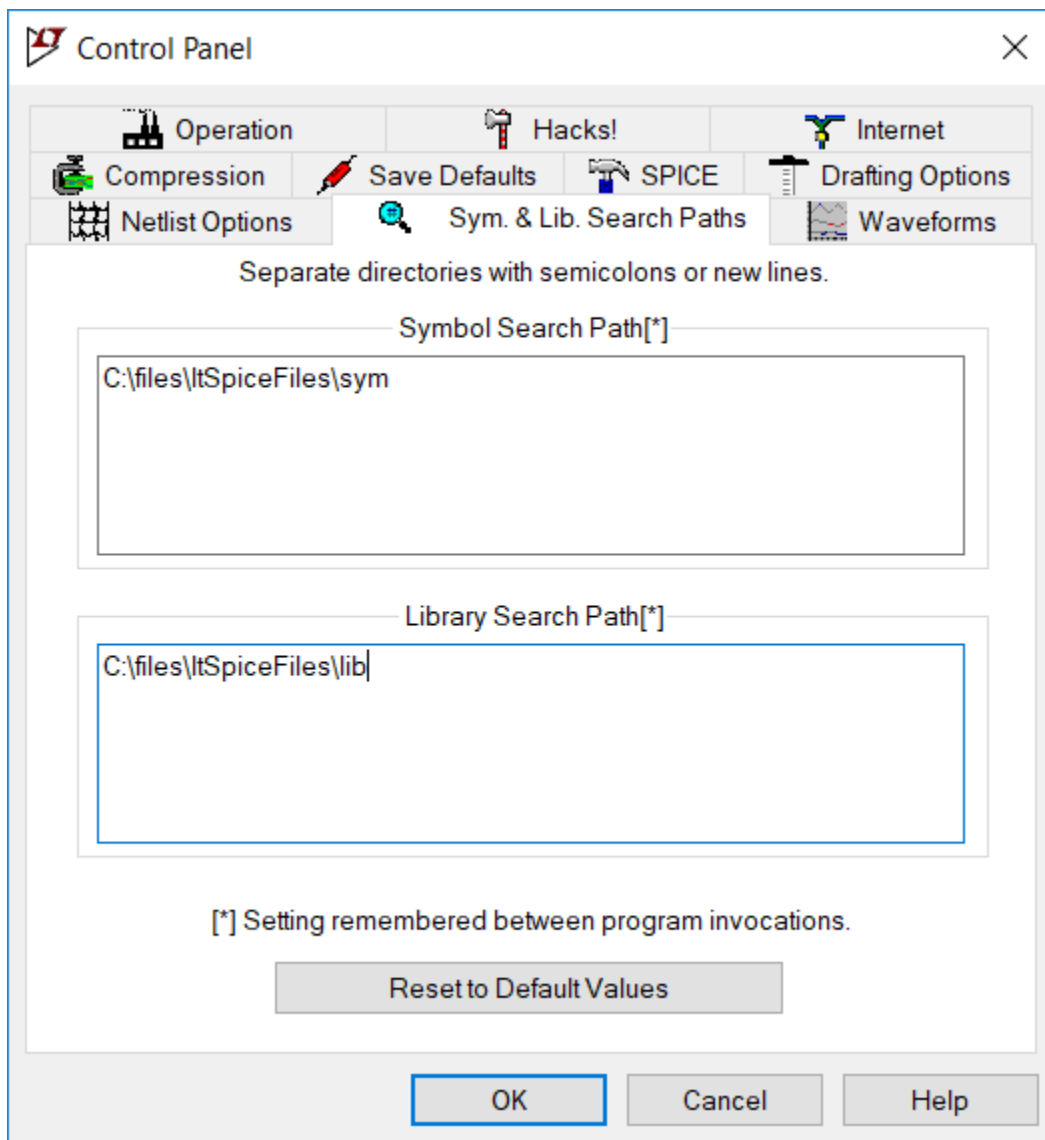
Control Panel

Operation
Hacks!
Internet
Compression
Save Defaults
SPICE
Drafting Options
Netlist Options
Sym. & Lib. Search Paths
Waveforms

Separate directories with semicolons or new lines.

Symbol Search Path[*]

C:\files\ltSpiceFiles\sym

Library Search Path[*]

C:\files\ltSpiceFiles\lib

[*] Setting remembered between program invocations.

Reset to Default Values

OK
Cancel
Help